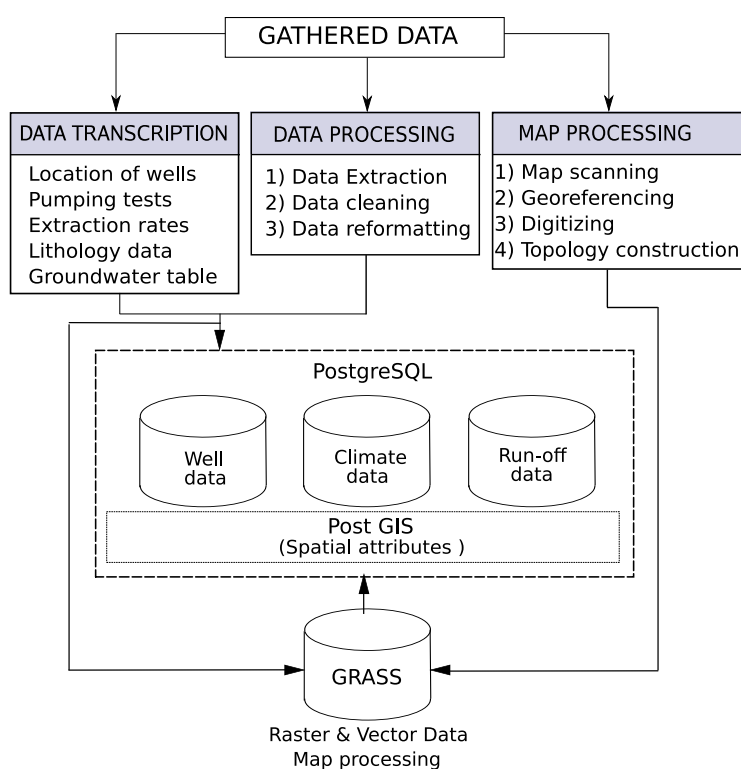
GATHERED DATA

DATA TRANSCRIPTION

Location of wells
Pumping tests
Extraction rates
Lithology data
Groundwater table

DATA PROCESSING

1) Data Extraction
2) Data cleaning
3) Data reformatting

MAP PROCESSING

1) Map scanning
2) Georeferencing
3) Digitizing
4) Topology construction

PostgreSQL

Well data

Climate data

Run-off data

Post GIS
(Spatial attributes )

GRASS

Raster & Vector Data
Map processing